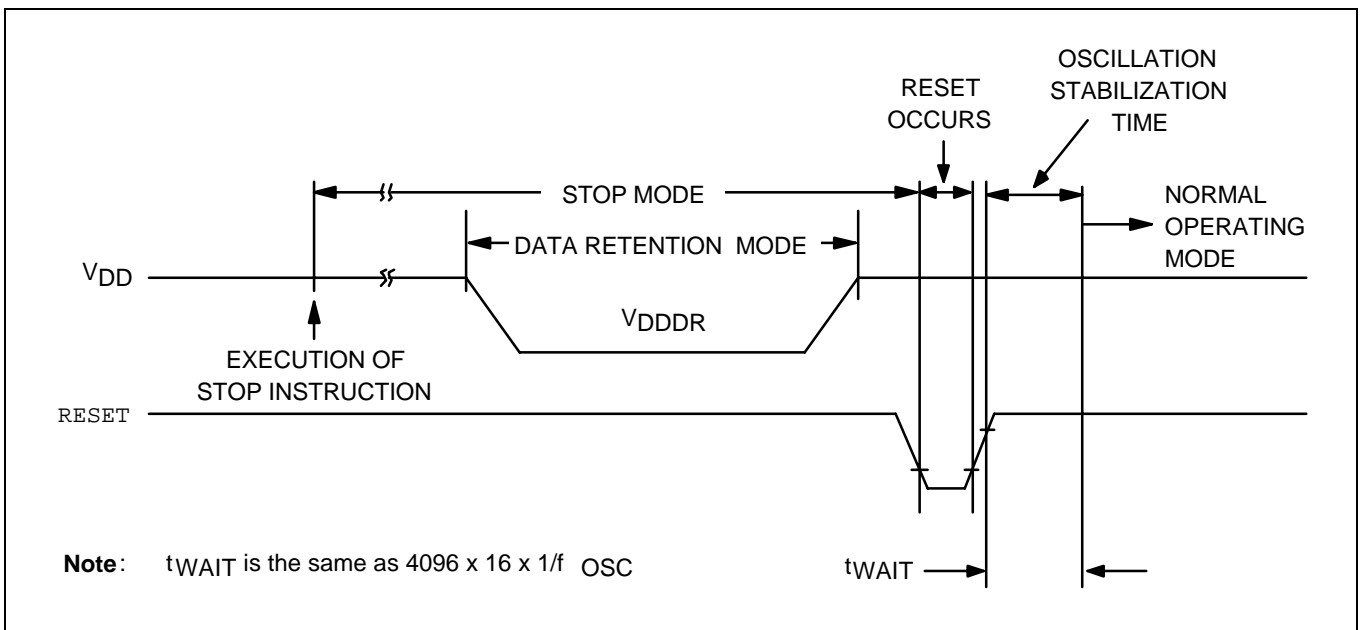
OSCILLATION STABILIZATION TIME

RESET OCCURS

STOP MODE

NORMAL OPERATING MODE

DATA RETENTION MODE

$V_{DD}$

$V_{DDDR}$

EXECUTION OF STOP INSTRUCTION

RESET

**Note**: $t_{WAIT}$ is the same as 4096 x 16 x 1/$f_{OSC}$

$t_{WAIT}$